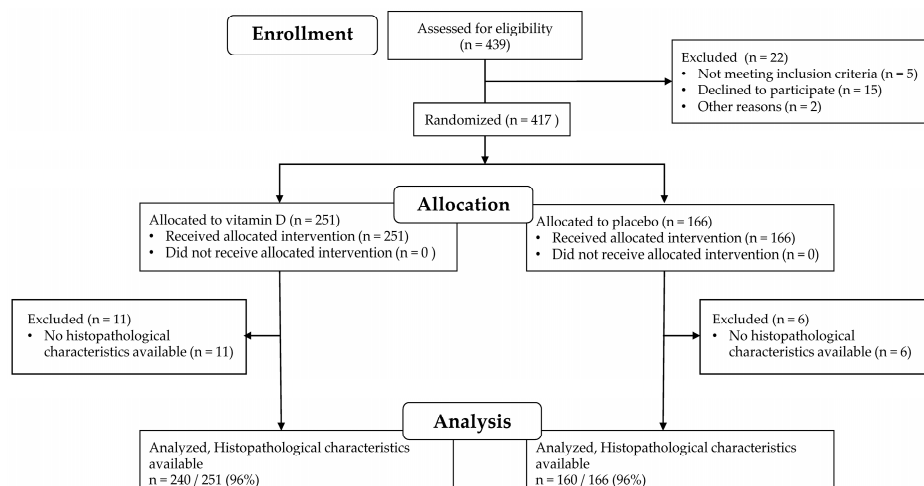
Enrollment

Assessed for eligibility (n = 439)

Excluded (n = 22)
• Not meeting inclusion criteria (n = 5)
• Declined to participate (n = 15)
• Other reasons (n = 2)

Randomized (n = 417 )

Allocation

Allocated to vitamin D (n = 251)
• Received allocated intervention (n = 251)
• Did not receive allocated intervention (n = 0 )

Allocated to placebo (n = 166)
• Received allocated intervention (n = 166)
• Did not receive allocated intervention (n = 0)

Excluded (n = 11)
• No histopathological characteristics available (n = 11)

Excluded (n = 6)
• No histopathological characteristics available (n = 6)

Analysis

Analyzed, Histopathological characteristics available
n = 240 / 251 (96%)

Analyzed, Histopathological characteristics available
n = 160 / 166 (96%)